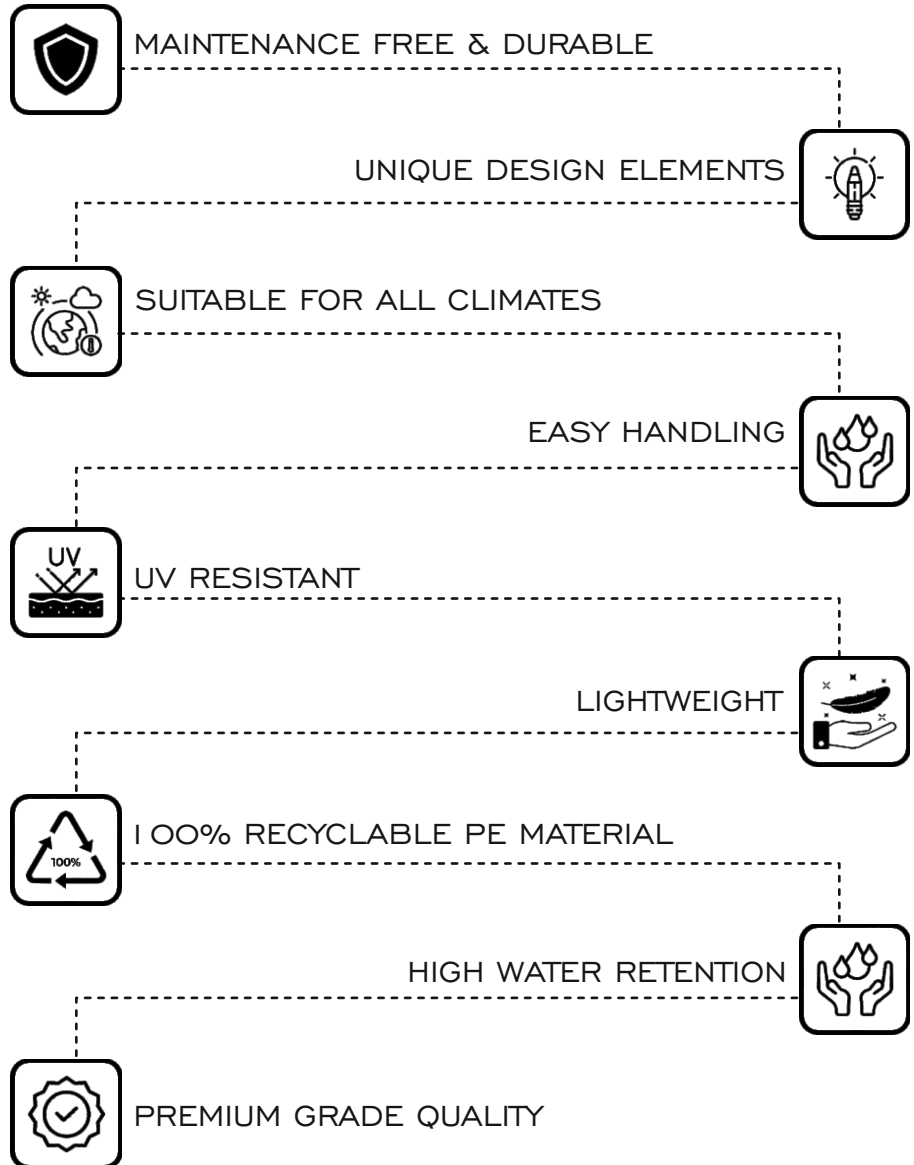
MAINTENANCE FREE & DURABLE

UNIQUE DESIGN ELEMENTS

SUITABLE FOR ALL CLIMATES

EASY HANDLING

UV

UV RESISTANT

LIGHTWEIGHT

100%

100% RECYCLABLE PE MATERIAL

HIGH WATER RETENTION

PREMIUM GRADE QUALITY